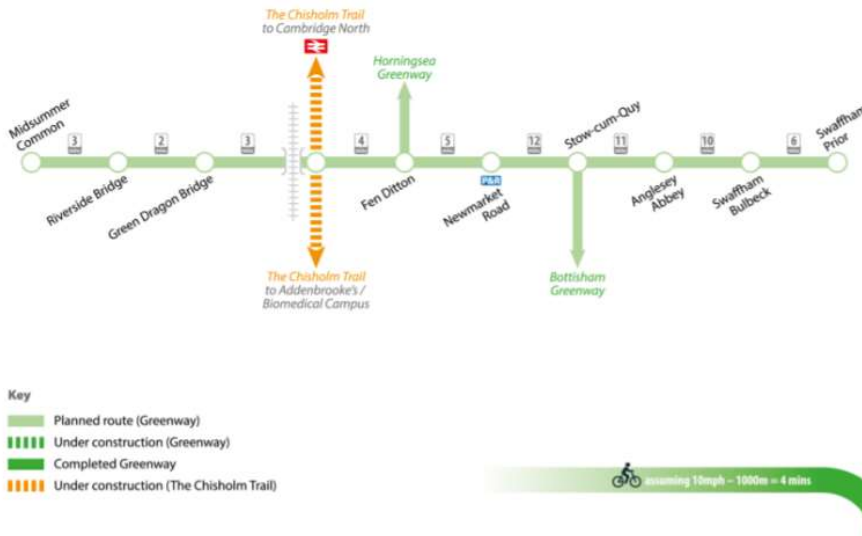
The Chisholm Trail
to Cambridge North

Horningsea Greenway

Midsummer Common

3

Riverside Bridge

2

Green Dragon Bridge

3

4

Fen Ditton

5

P&R

Newmarket Road

12

Stow-cum-Quy

11

Anglesey Abbey

10

Swaffham Bulbeck

6

Swaffham Prior

The Chisholm Trail
to Addenbrooke's / Biomedical Campus

Bottisham Greenway

Key

Planned route (Greenway)
Under construction (Greenway)
Completed Greenway
Under construction (The Chisholm Trail)

assuming 10mph – 1000m = 4 mins